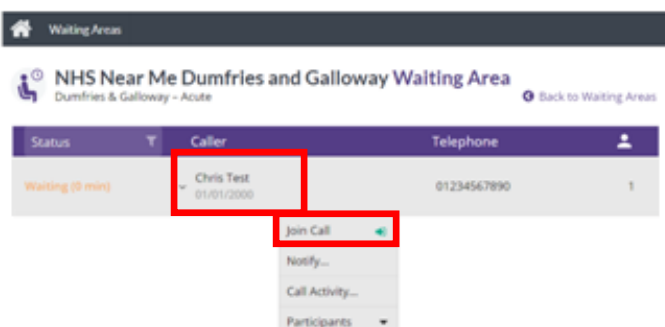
Waiting Areas

NHS Near Me Dumfries and Galloway Waiting Area
Dumfries & Galloway – Acute

Back to Waiting Areas

| Status | Caller | Telephone | |
|---|---|---|---|
| Waiting (0 min) | Chris Test 01/01/2000 | 01234567890 | 1 |

Join Call
Notify...
Call Activity...
Participants